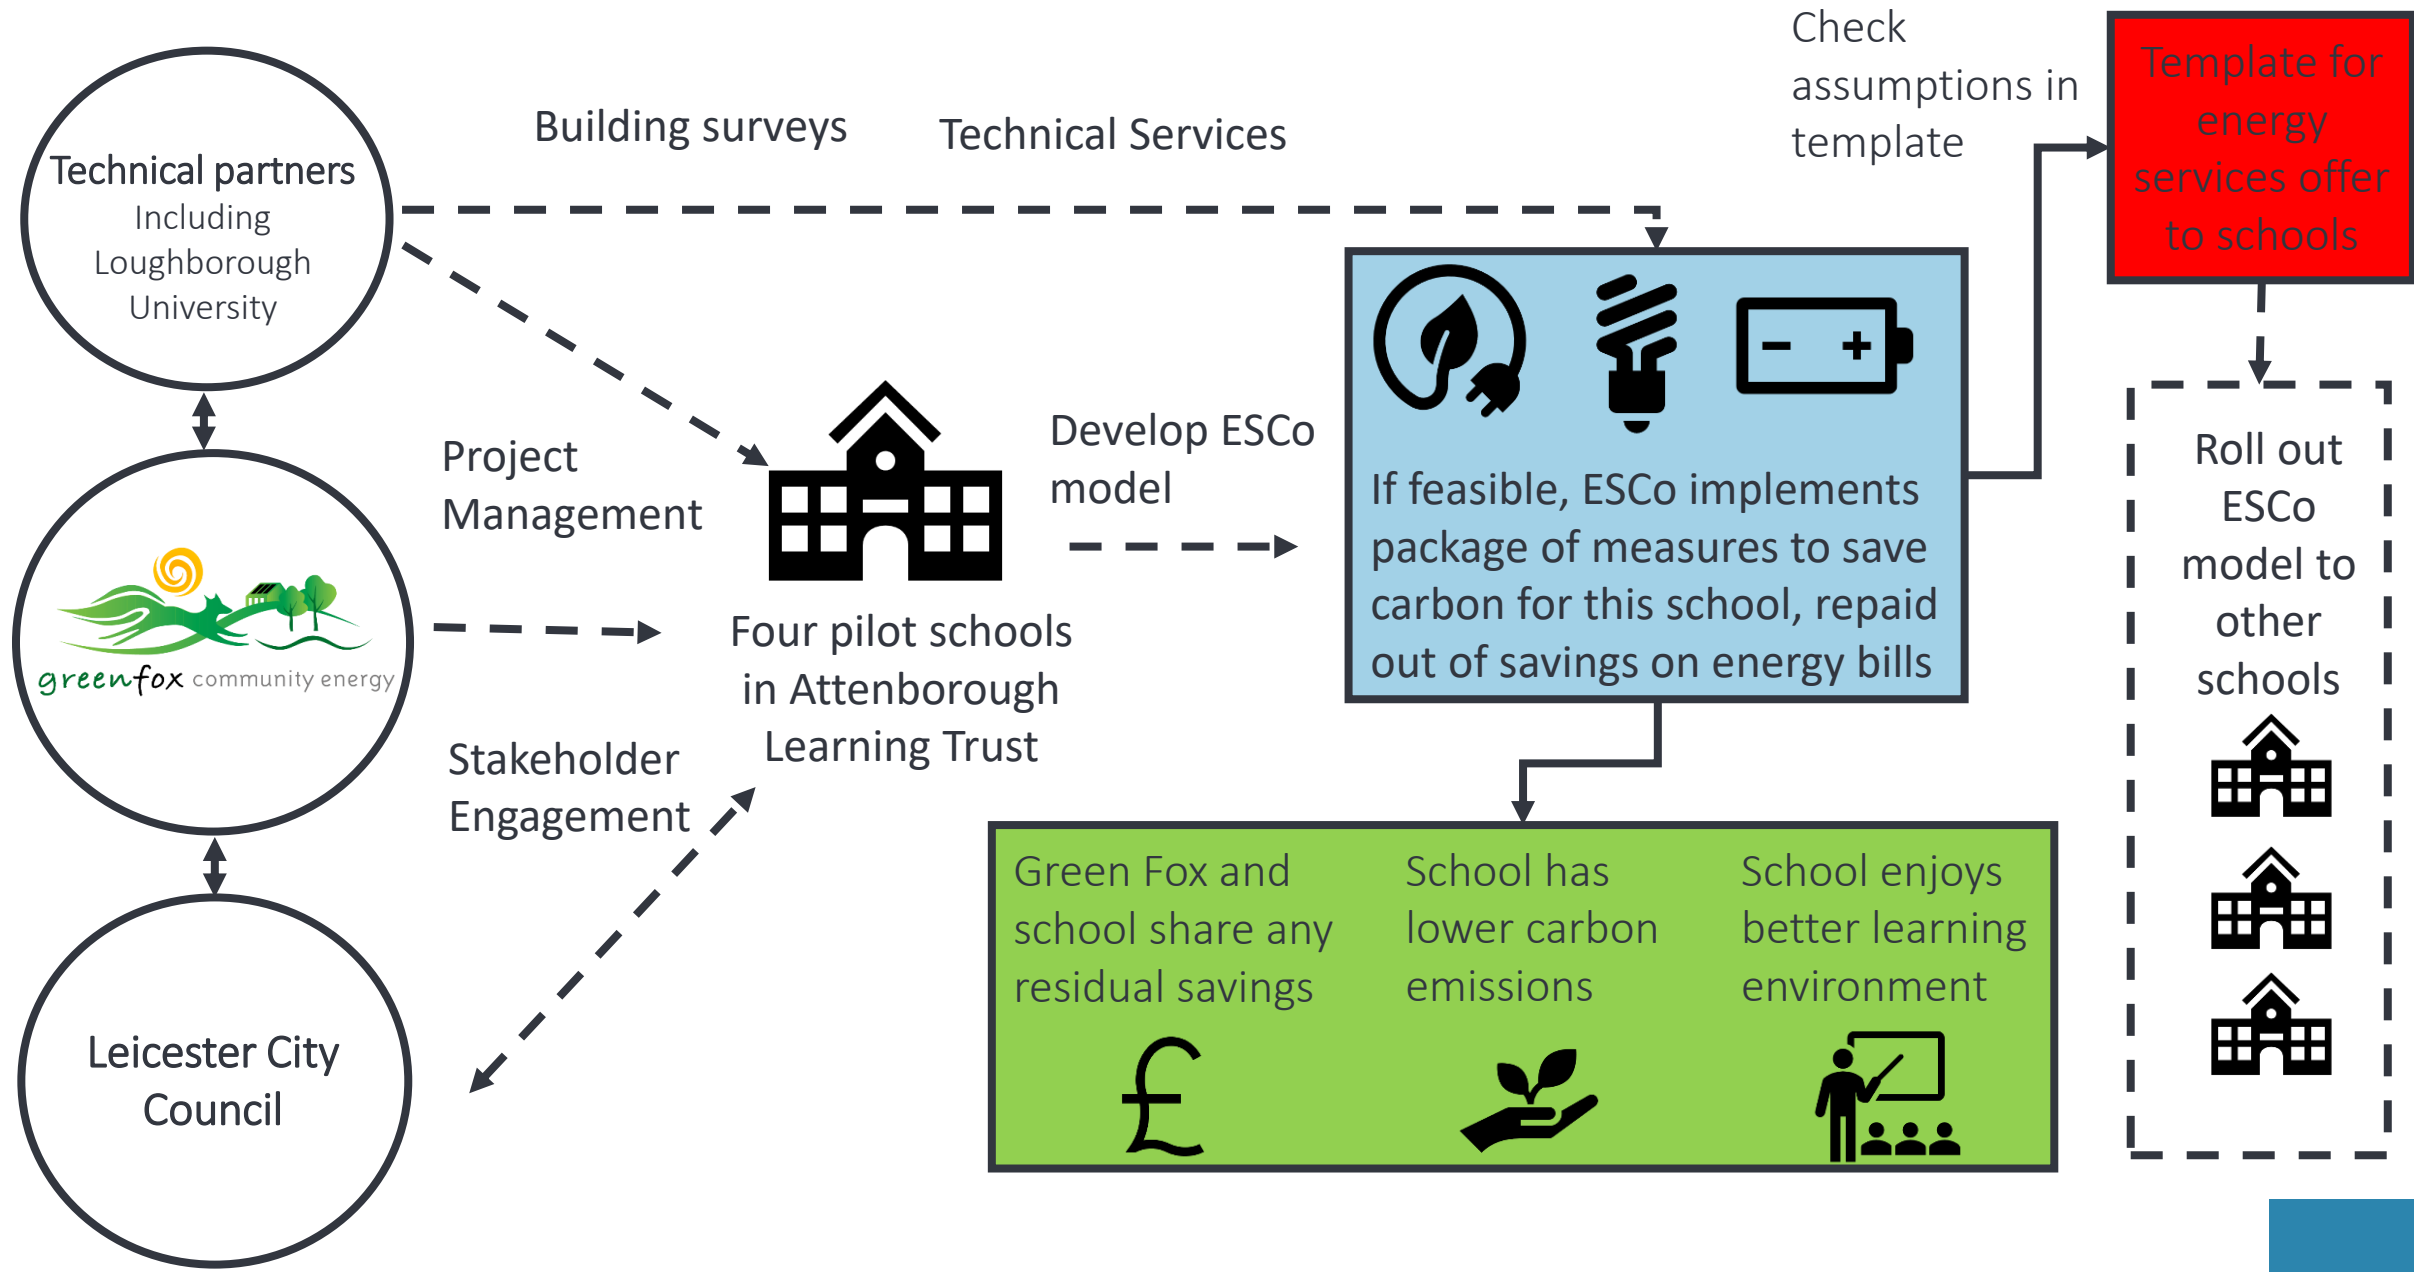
Technical partners
Including Loughborough University

Building surveys

Technical Services

Check assumptions in template

Template for energy services offer to schools

greenfox community energy

Project Management

Develop ESCo model

If feasible, ESCo implements package of measures to save carbon for this school, repaid out of savings on energy bills

Four pilot schools in Attenborough Learning Trust

Stakeholder Engagement

Leicester City Council

Roll out ESCo model to other schools

Green Fox and school share any residual savings

School has lower carbon emissions

School enjoys better learning environment

£